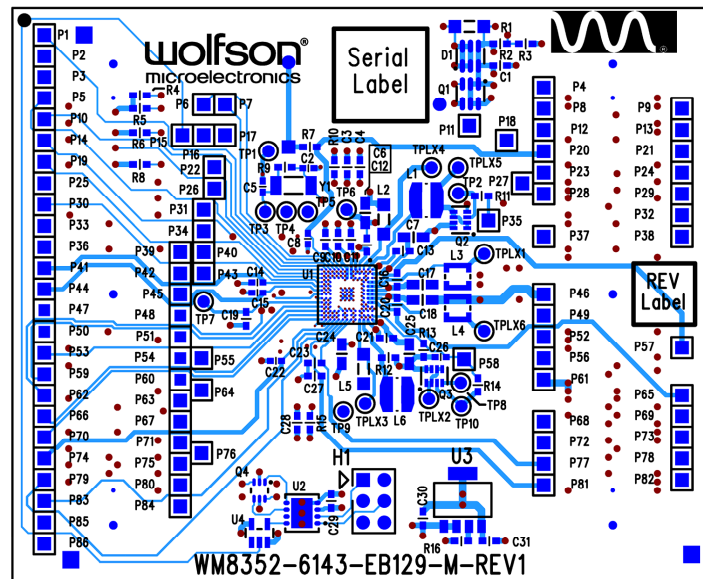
wolfson®
microelectronics

Serial Label

REV Label

P1
P2
P3
P5
P10
P14
P19
P25
P30
P33
P36
P41
P44
P47
P50
P53
P59
P62
P66
P70
P74
P79
P83
P85
P86

R4
R5
R6
R8
P15
P6
P7
P17
P16
P22
P26
P31
P34
P39
P40
P42
P43
P45
P48
P51
P54
P55
P60
P63
P64
P67
P71
P75
P76
P80
P84

TP1
R9
C5
R7
C2
R10
C3
C4
C6
C12
TP3
TP4
C8
TP5
TP6
L2
Y1
C9
C10
C11
U1
C14
C15
TP7
C19
C22
C23
C24
C27
C28
R15
TP9
L5
TPLX3
L6
C21
R12
C20
C25
R13
C26
TPLX2
Q3
R14
TP8
TP10
P58
C16
C17
C18
L3
L4
TPLX1
TPLX6
C7
C13
L1
TPLX4
TPLX5
TP2
P27
R11
P35
Q2

R1
D1
R2
R3
C1
Q1
P11
P18

P4
P8
P12
P20
P23
P28
P37
P9
P13
P21
P24
P29
P32
P38

P46
P49
P52
P56
P61
P57
P65
P68
P69
P72
P73
P77
P78
P81
P82

Q4
U2
U4
C29
H1
U3
C30
R16
C31

WM8352-6143-EB129-M-REV1